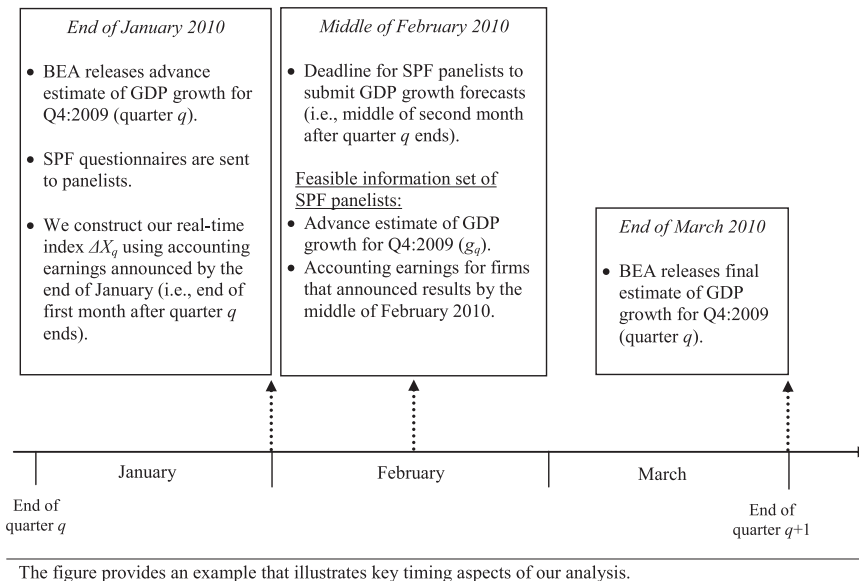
*End of January 2010*

- BEA releases advance estimate of GDP growth for Q4:2009 (quarter $q$).
- SPF questionnaires are sent to panelists.
- We construct our real-time index $\Delta X_q$ using accounting earnings announced by the end of January (i.e., end of first month after quarter $q$ ends).

*Middle of February 2010*

- Deadline for SPF panelists to submit GDP growth forecasts (i.e., middle of second month after quarter $q$ ends).

Feasible information set of SPF panelists:
- Advance estimate of GDP growth for Q4:2009 ($g_q$).
- Accounting earnings for firms that announced results by the middle of February 2010.

*End of March 2010*

- BEA releases final estimate of GDP growth for Q4:2009 (quarter $q$).

January

February

March

End of quarter $q$

End of quarter $q$+1

The figure provides an example that illustrates key timing aspects of our analysis.